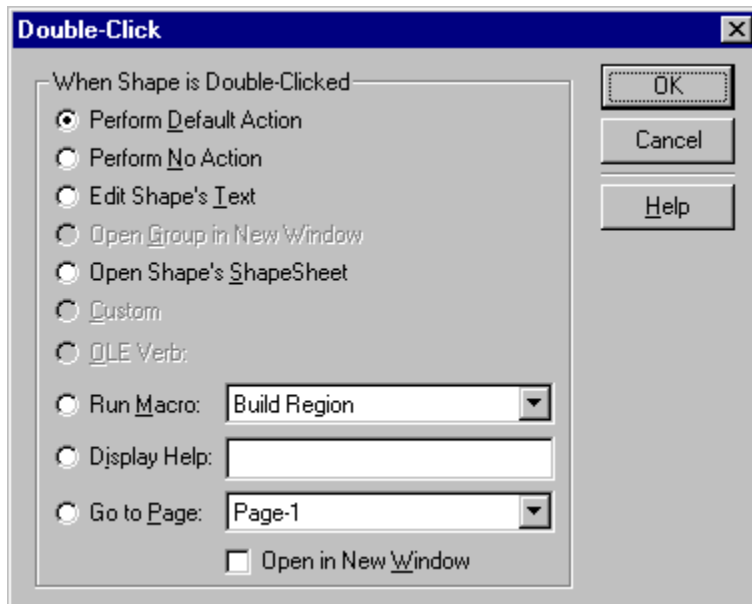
Double-Click

When Shape is Double-Clicked

Perform Default Action

Perform No Action

Edit Shape's Text

Open Group in New Window

Open Shape's ShapeSheet

Custom

OLE Verb:

Run Macro: Build Region

Display Help:

Go to Page: Page-1

Open in New Window

OK

Cancel

Help